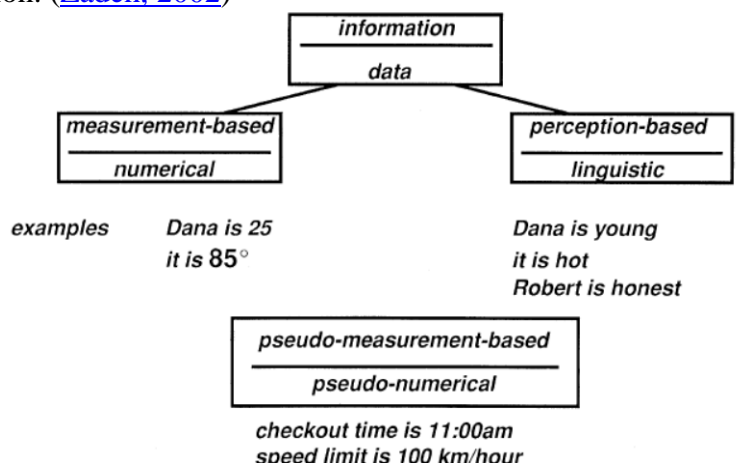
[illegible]on. ([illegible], 2002)

information
data

measurement-based
numerical

perception-based
linguistic

examples

Dana is 25
it is 85°

Dana is young
it is hot
Robert is honest

pseudo-measurement-based
pseudo-numerical

checkout time is 11:00am
speed limit is 100 km/hour